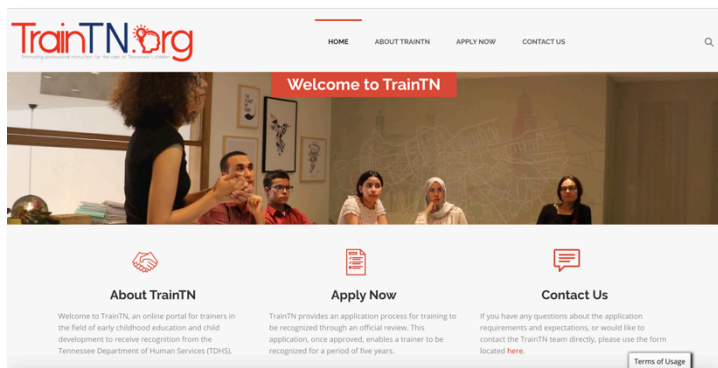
TrainTN.org
Promoting professional instruction for the care of Tennessee's children

HOME
ABOUT TRAINTN
APPLY NOW
CONTACT US

Welcome to TrainTN

About TrainTN
Welcome to TrainTN, an online portal for trainers in the field of early childhood education and child development to receive recognition from the Tennessee Department of Human Services (TDHS).

Apply Now
TrainTN provides an application process for training to be recognized through an official review. This application, once approved, enables a trainer to be recognized for a period of five years.

Contact Us
If you have any questions about the application requirements and expectations, or would like to contact the TrainTN team directly, please use the form located here.

Terms of Usage